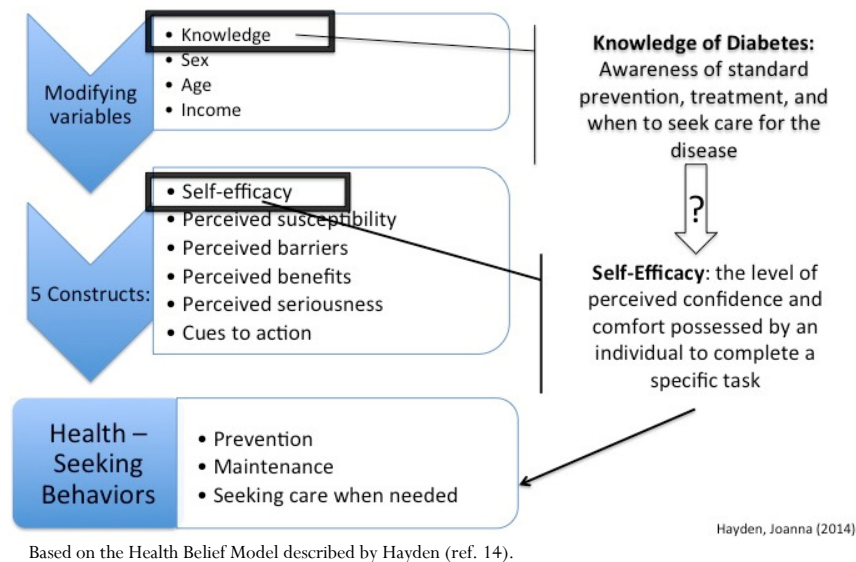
Modifying variables

• Knowledge
• Sex
• Age
• Income

Knowledge of Diabetes: Awareness of standard prevention, treatment, and when to seek care for the disease

?

5 Constructs:

• Self-efficacy
• Perceived susceptibility
• Perceived barriers
• Perceived benefits
• Perceived seriousness
• Cues to action

Self-Efficacy: the level of perceived confidence and comfort possessed by an individual to complete a specific task

Health – Seeking Behaviors

• Prevention
• Maintenance
• Seeking care when needed

Hayden, Joanna (2014)

Based on the Health Belief Model described by Hayden (ref. 14).